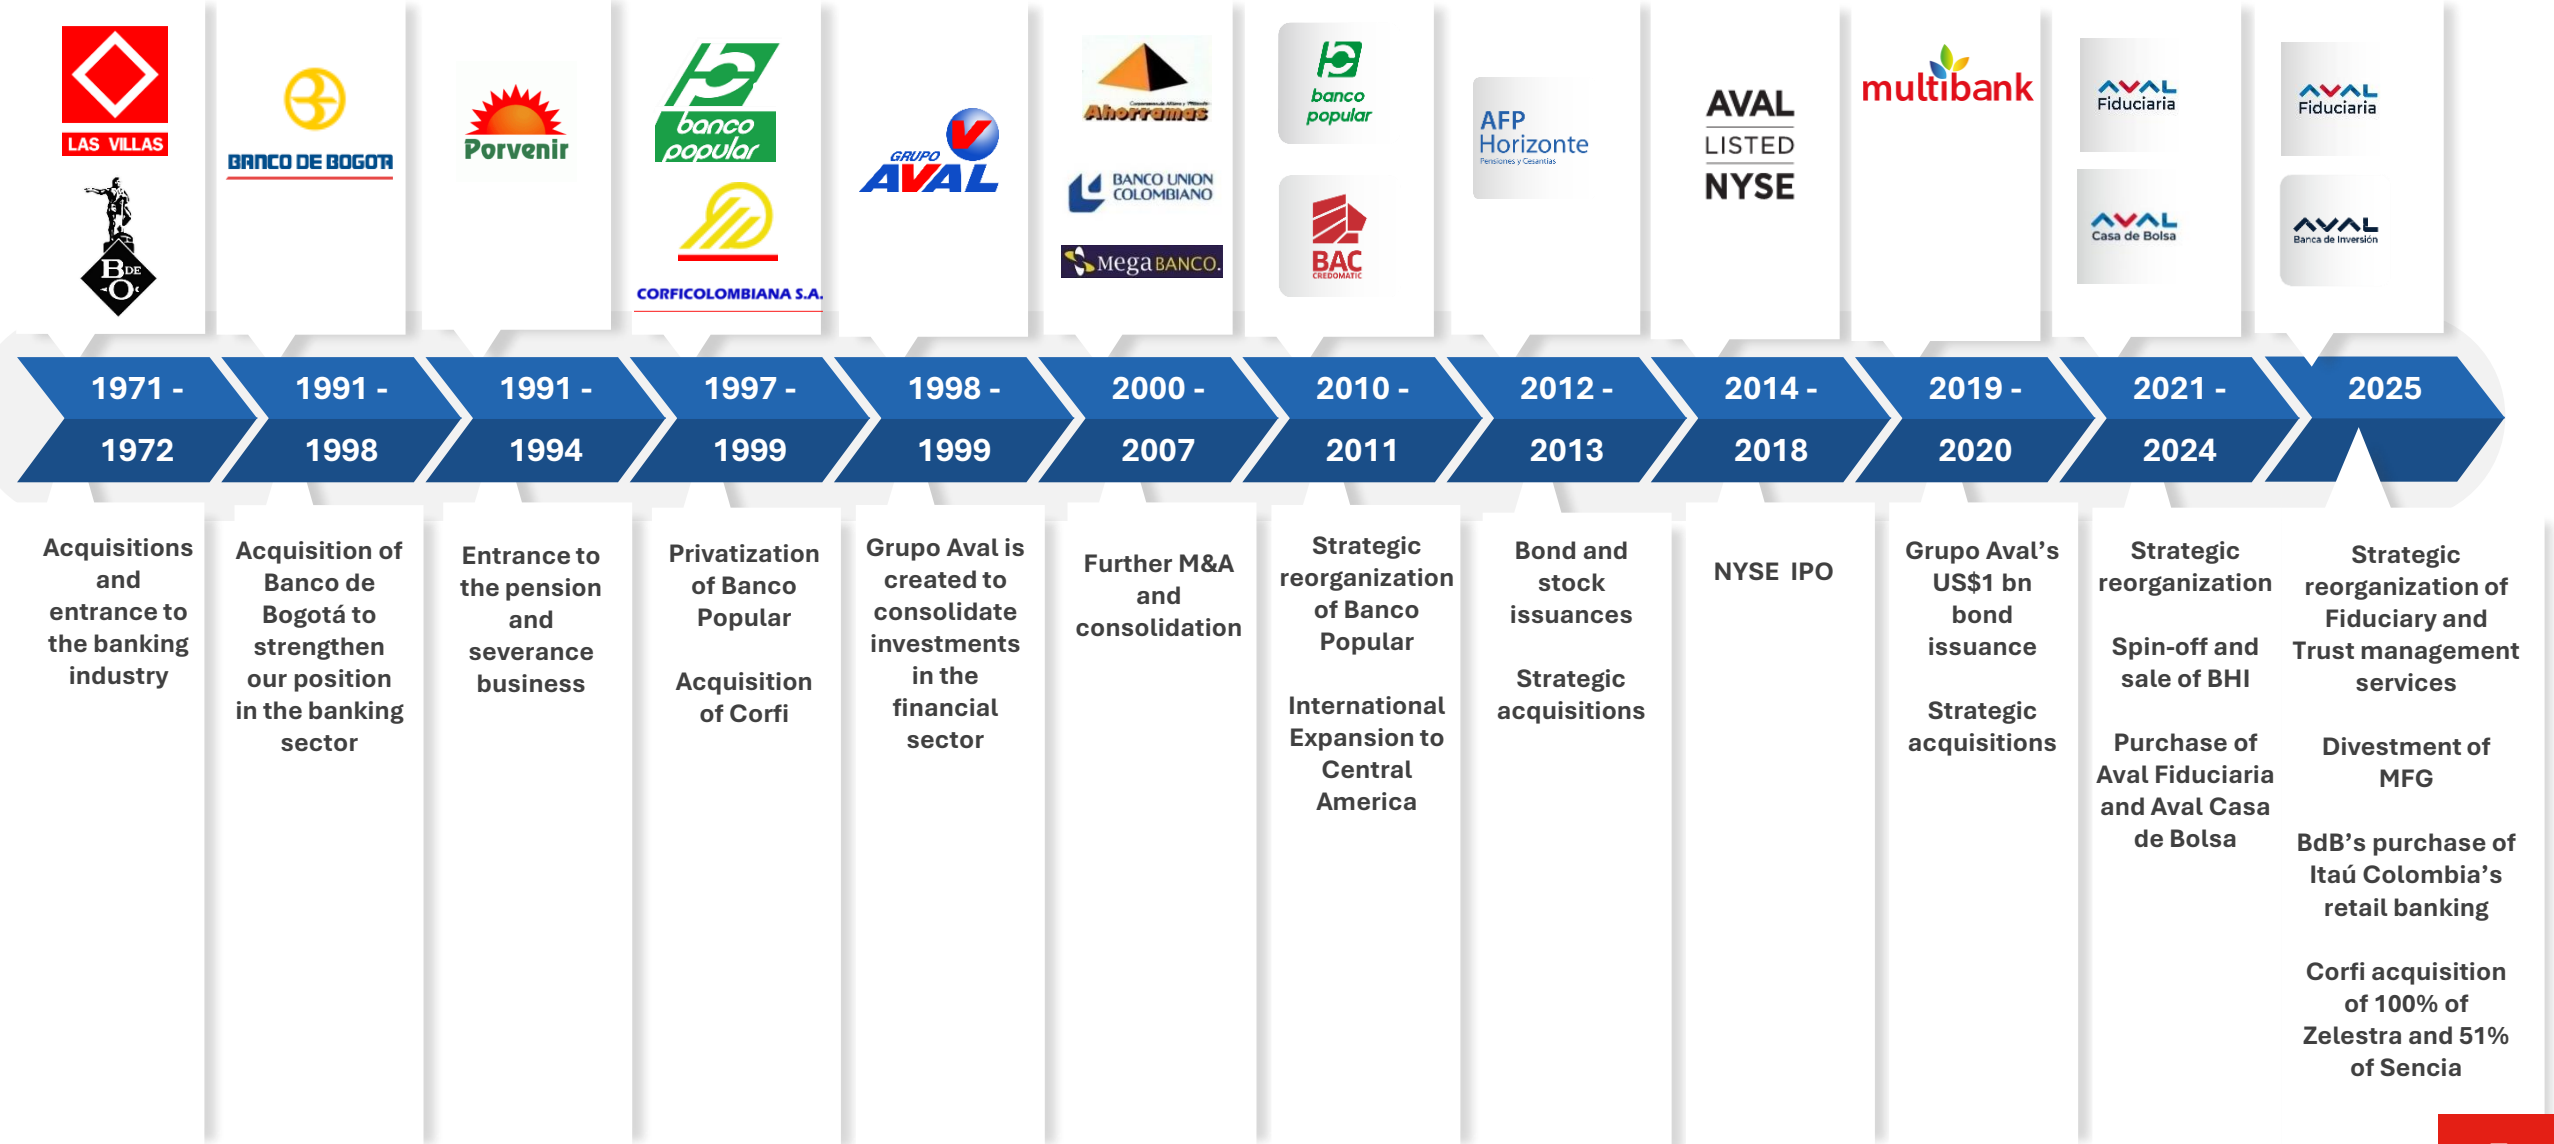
LAS VILLAS

B DE O

BANCO DE BOGOTA

Porvenir

banco popular

CORFICOLOMBIANA S.A.

GRUPO AVAL

Ahorramas

BANCO UNION COLOMBIANO

MegaBANCO.

banco popular

BAC CREDOMATIC

AFP Horizonte Pensiones y Cesantías

AVAL LISTED NYSE

multibank

AVAL Fiduciaria

AVAL Casa de Bolsa

AVAL Fiduciaria

AVAL Banca de Inversión

1971 - 1972

1991 - 1998

1991 - 1994

1997 - 1999

1998 - 1999

2000 - 2007

2010 - 2011

2012 - 2013

2014 - 2018

2019 - 2020

2021 - 2024

2025

Acquisitions and entrance to the banking industry

Acquisition of Banco de Bogotá to strengthen our position in the banking sector

Entrance to the pension and severance business

Privatization of Banco Popular

Acquisition of Corfi

Grupo Aval is created to consolidate investments in the financial sector

Further M&A and consolidation

Strategic reorganization of Banco Popular

International Expansion to Central America

Bond and stock issuances

Strategic acquisitions

NYSE IPO

Grupo Aval's US$1 bn bond issuance

Strategic acquisitions

Strategic reorganization

Spin-off and sale of BHI

Purchase of Aval Fiduciaria and Aval Casa de Bolsa

Strategic reorganization of Fiduciary and Trust management services

Divestment of MFG

BdB's purchase of Itaú Colombia's retail banking

Corfi acquisition of 100% of Zelestra and 51% of Sencia